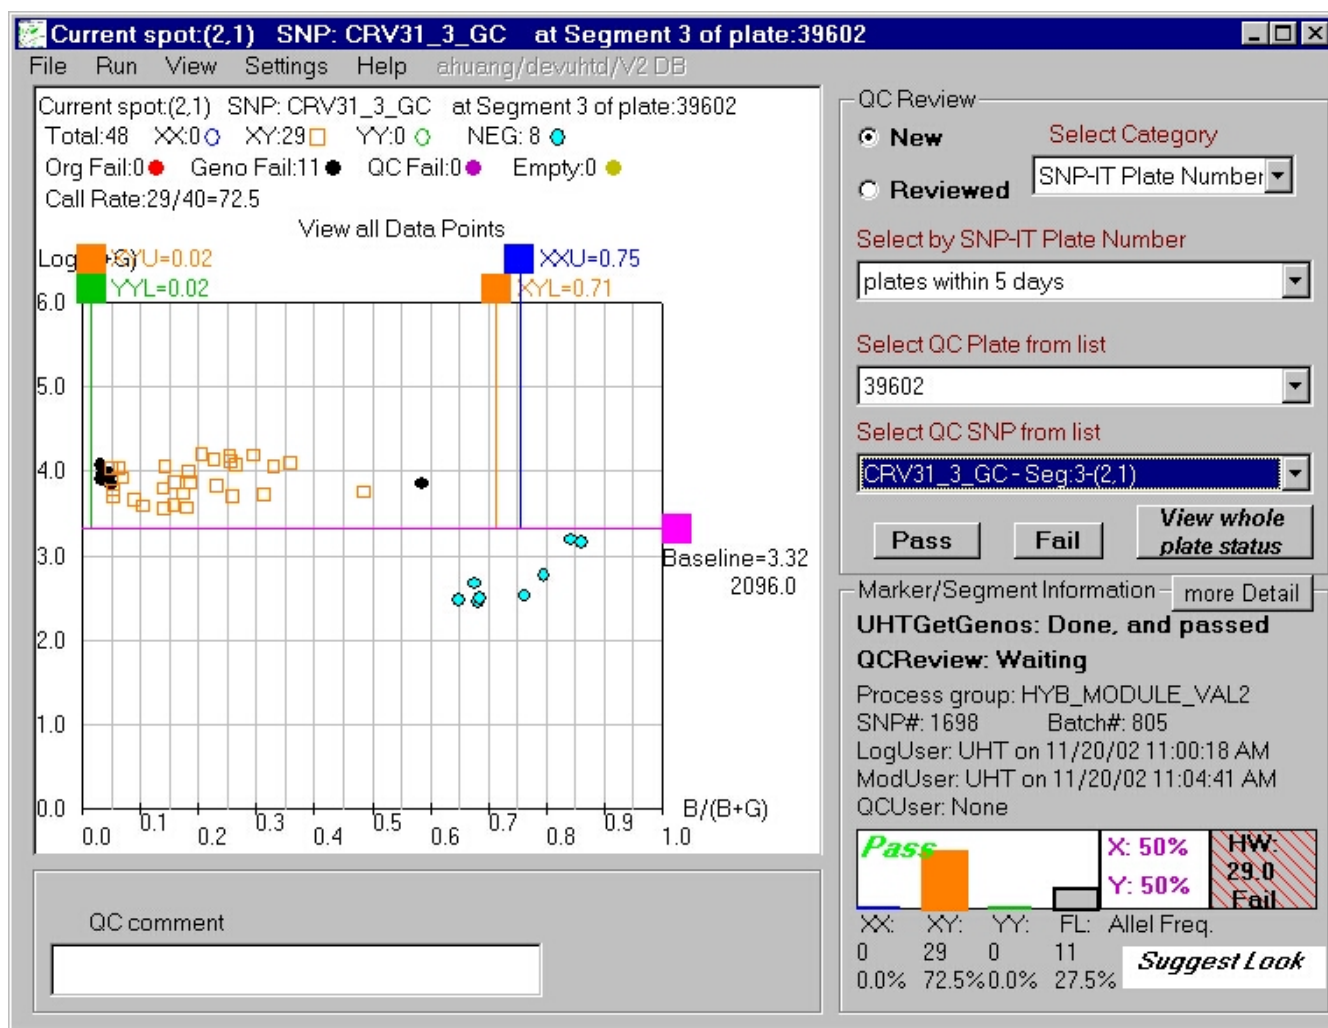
Current spot:(2,1) SNP: CRV31_3_GC at Segment 3 of plate:39602

File Run View Settings Help ahuang/devuhtd/V2 DB

Current spot:(2,1) SNP: CRV31_3_GC at Segment 3 of plate:39602
Total:48 XX:0 XY:29 YY:0 NEG: 8
Org Fail:0 Geno Fail:11 QC Fail:0 Empty:0
Call Rate:29/40=72.5

View all Data Points

Log(B+G) YYU=0.02 XXU=0.75
YYL=0.02 XYL=0.71

6.0
5.0
4.0
3.0
2.0
1.0
0.0

Baseline=3.32
2096.0

0.0 0.1 0.2 0.3 0.4 0.5 0.6 0.7 0.8 0.9 1.0
B/(B+G)

QC comment

QC Review
New
Reviewed
Select Category
SNP-IT Plate Number
Select by SNP-IT Plate Number
plates within 5 days
Select QC Plate from list
39602
Select QC SNP from list
CRV31_3_GC - Seg:3-(2,1)
Pass Fail View whole plate status

Marker/Segment Information more Detail
UHTGetGenos: Done, and passed
QCReview: Waiting
Process group: HYB_MODULE_VAL2
SNP#: 1698 Batch#: 805
LogUser: UHT on 11/20/02 11:00:18 AM
ModUser: UHT on 11/20/02 11:04:41 AM
QCUser: None

Pass
X: 50%
Y: 50%
HW: 29.0 Fail

XX: XY: YY: FL: Allel Freq.
0 29 0 11
0.0% 72.5% 0.0% 27.5%
Suggest Look